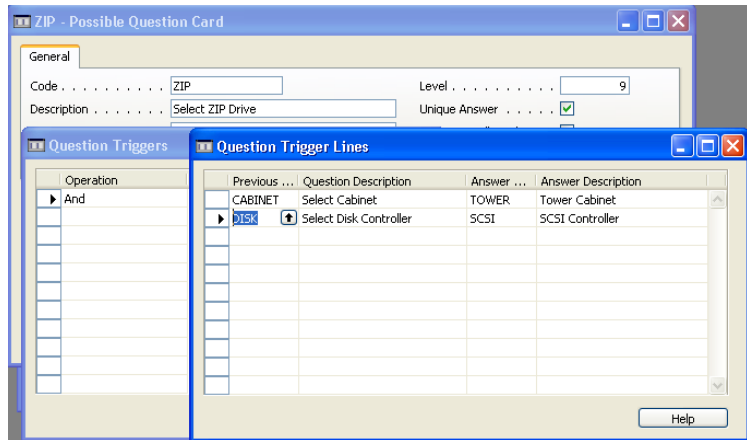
ZIP - Possible Question Card

General

Code . . . . . . . . . . ZIP
Description . . . . . . . Select ZIP Drive
Level . . . . . . . . . . 9
Unique Answer . . . . .

Question Triggers

| Operation |
|---|
| And |

Question Trigger Lines

| Previous ... | Question Description | Answer ... | Answer Description |
|---|---|---|---|
| CABINET | Select Cabinet | TOWER | Tower Cabinet |
| DISK | Select Disk Controller | SCSI | SCSI Controller |

Help